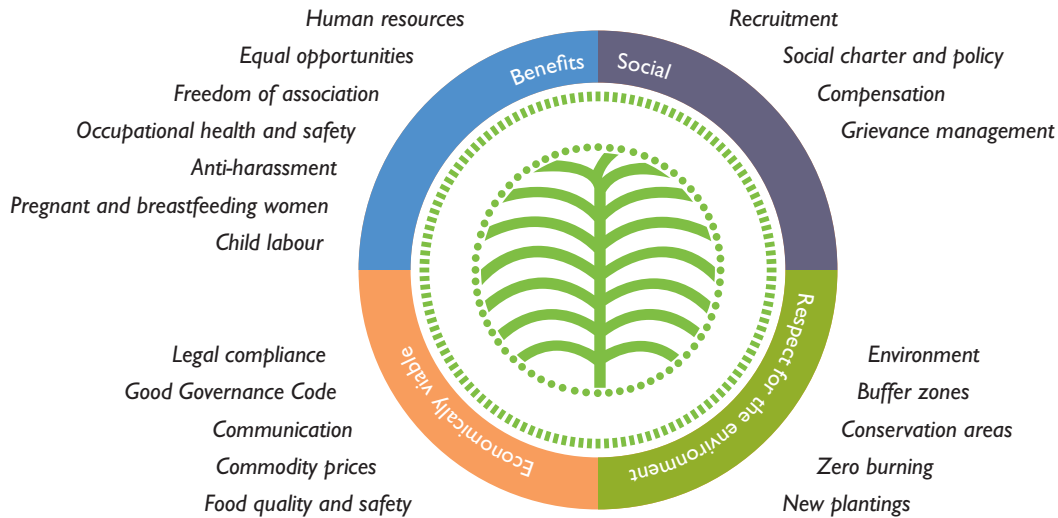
Benefits

Human resources
Equal opportunities
Freedom of association
Occupational health and safety
Anti-harassment
Pregnant and breastfeeding women
Child labour

Social

Recruitment
Social charter and policy
Compensation
Grievance management

Respect for the environment

Environment
Buffer zones
Conservation areas
Zero burning
New plantings

Economically viable

Legal compliance
Good Governance Code
Communication
Commodity prices
Food quality and safety